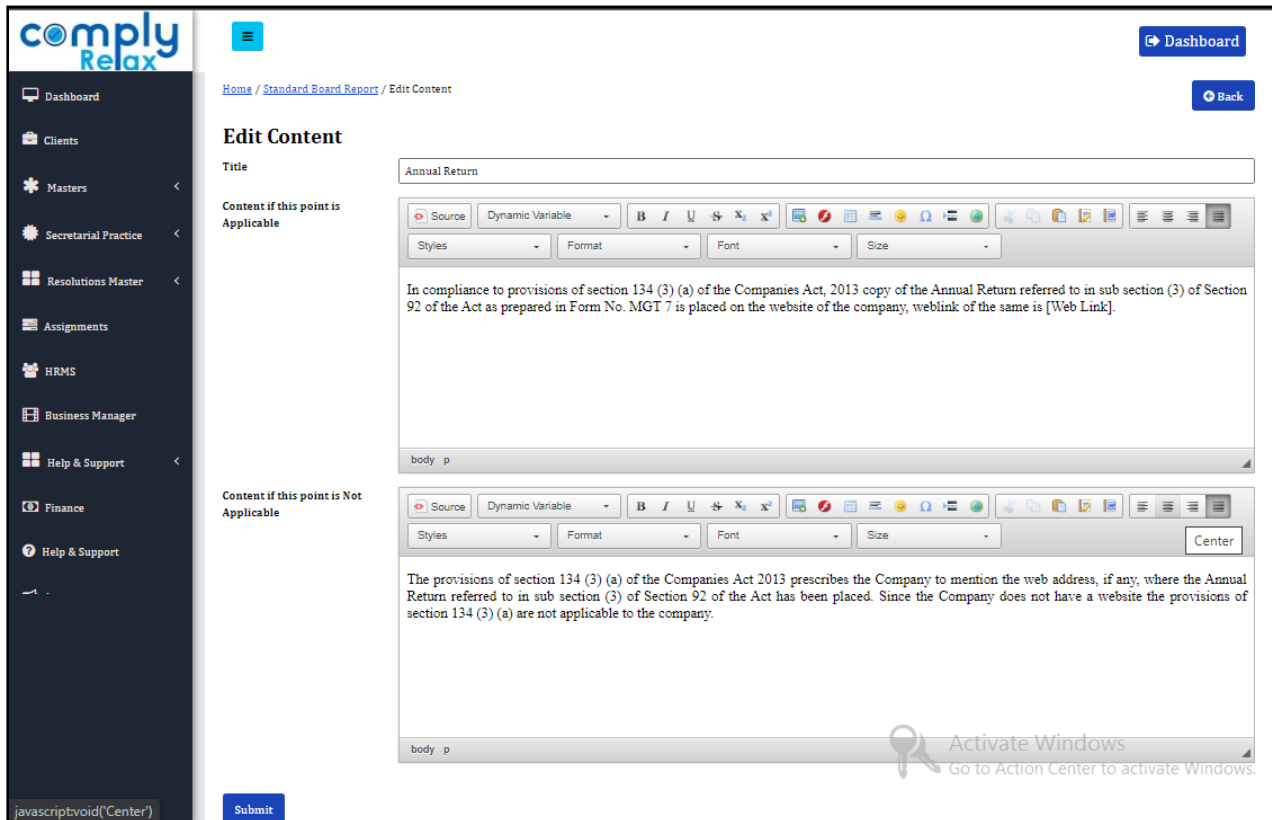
comply Relax

Dashboard
Clients
Masters
Secretarial Practice
Resolutions Master
Assignments
HRMS
Business Manager
Help & Support
Finance
Help & Support

javascript:void('Center')

Dashboard

Home / Standard Board Report / Edit Content

Back

Edit Content

Title
Annual Return

Content if this point is Applicable

Source Dynamic Variable B I U S $x_2$ $x^2$ Ω
Styles Format Font Size

In compliance to provisions of section 134 (3) (a) of the Companies Act, 2013 copy of the Annual Return referred to in sub section (3) of Section 92 of the Act as prepared in Form No. MGT 7 is placed on the website of the company, weblink of the same is [Web Link].

body p

Content if this point is Not Applicable

Source Dynamic Variable B I U S $x_2$ $x^2$ Ω
Styles Format Font Size
Center

The provisions of section 134 (3) (a) of the Companies Act 2013 prescribes the Company to mention the web address, if any, where the Annual Return referred to in sub section (3) of Section 92 of the Act has been placed. Since the Company does not have a website the provisions of section 134 (3) (a) are not applicable to the company.

body p

Activate Windows
Go to Action Center to activate Windows.

Submit